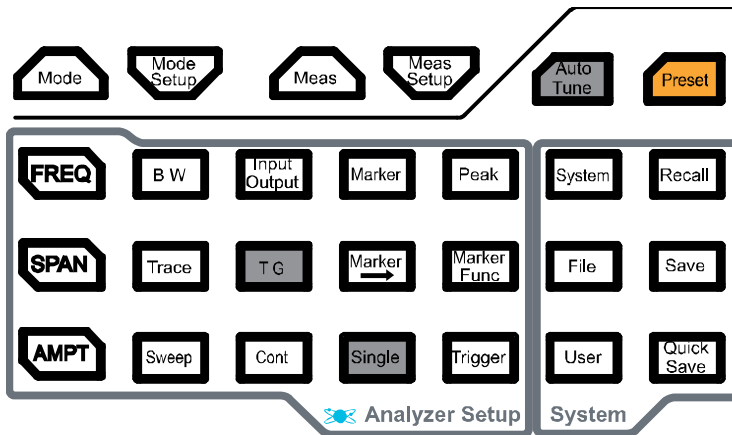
Mode
Mode Setup
Meas
Meas Setup
Auto Tune
Preset

FREQ
B W
Input Output
Marker
Peak
SPAN
Trace
T G
Marker →
Marker Func
AMPT
Sweep
Cont
Single
Trigger
Analyzer Setup

System
Recall
File
Save
User
Quick Save
System